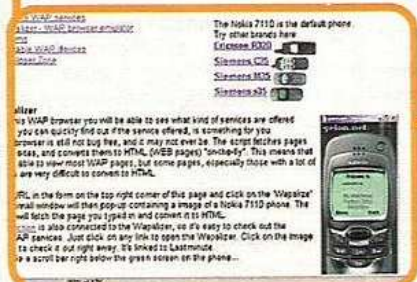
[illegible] WAP services
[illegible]alizer - WAP browser emulator
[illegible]me
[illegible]ble WAP devices
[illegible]oper Zone

The Nokia 7110 is the default phone. Try other brands here:
Ericsson R320
Siemens C35
Siemens M35
Siemens s35

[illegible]alizer
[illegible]is WAP browser you will be able to see what kind of services are offered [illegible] you can quickly find out if the service offered, is something for you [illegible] browser is still not bug free, and it may not ever be. The script fetches pages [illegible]ages, and converts them to HTML (WEB pages) "on-the-fly". This means that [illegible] able to view most WAP pages, but some pages, especially those with a lot of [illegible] are very difficult to convert to HTML.

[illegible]URL in the form on the top right corner of this page and click on the "Wapalize" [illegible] small window will then pop-up containing a image of a Nokia 7110 phone. The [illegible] will fetch the page you typed in and convert it to HTML.
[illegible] is also connected to the Wapalizer, so it's easy to check out the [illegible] WAP services. Just click on any link to open the Wapalizer. Click on the image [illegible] to check it out right away. It's linked to Lastminute.
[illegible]e scroll bar right below the green screen on the phone...

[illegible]